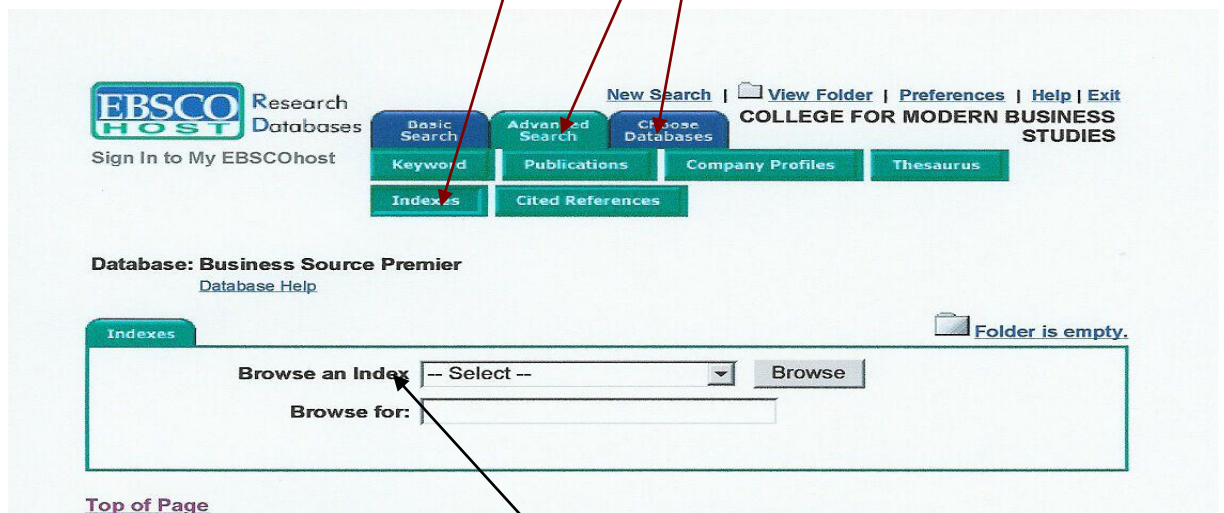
EBSCO HOST Research Databases

Sign In to My EBSCOhost

New Search | View Folder | Preferences | Help | Exit

Basic Search
Advanced Search
Choose Databases

COLLEGE FOR MODERN BUSINESS STUDIES

Keyword
Publications
Company Profiles
Thesaurus
Indexes
Cited References

Database: Business Source Premier
Database Help

Indexes

Folder is empty.

Browse an Index -- Select -- Browse
Browse for:

Top of Page